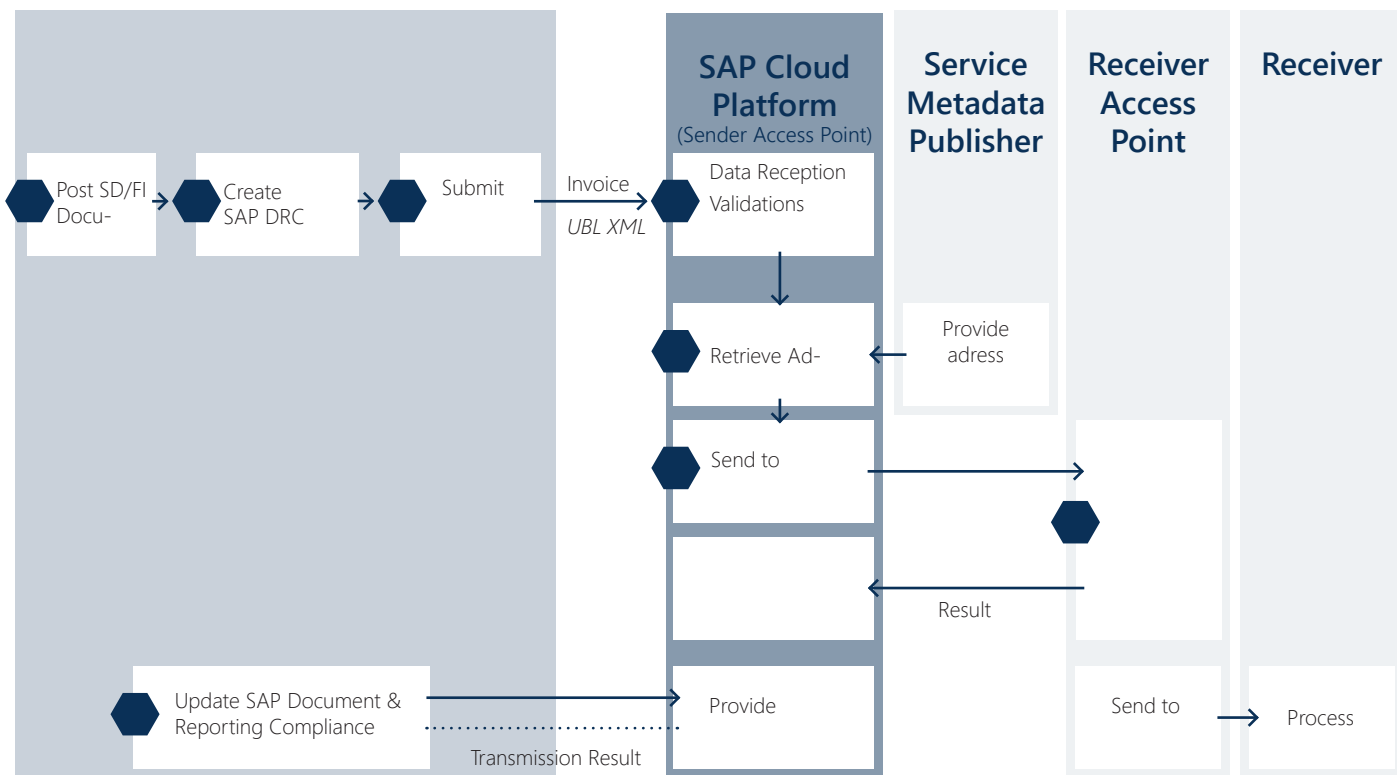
SAP Cloud Platform
(Sender Access Point)

Service Metadata Publisher

Receiver Access Point

Receiver

Post SD/FI Docu-

Create SAP DRC

Submit

Invoice

UBL XML

Data Reception Validations

Retrieve Ad-

Provide adress

Send to

Result

Update SAP Document & Reporting Compliance

Provide

Transmission Result

Send to

Process